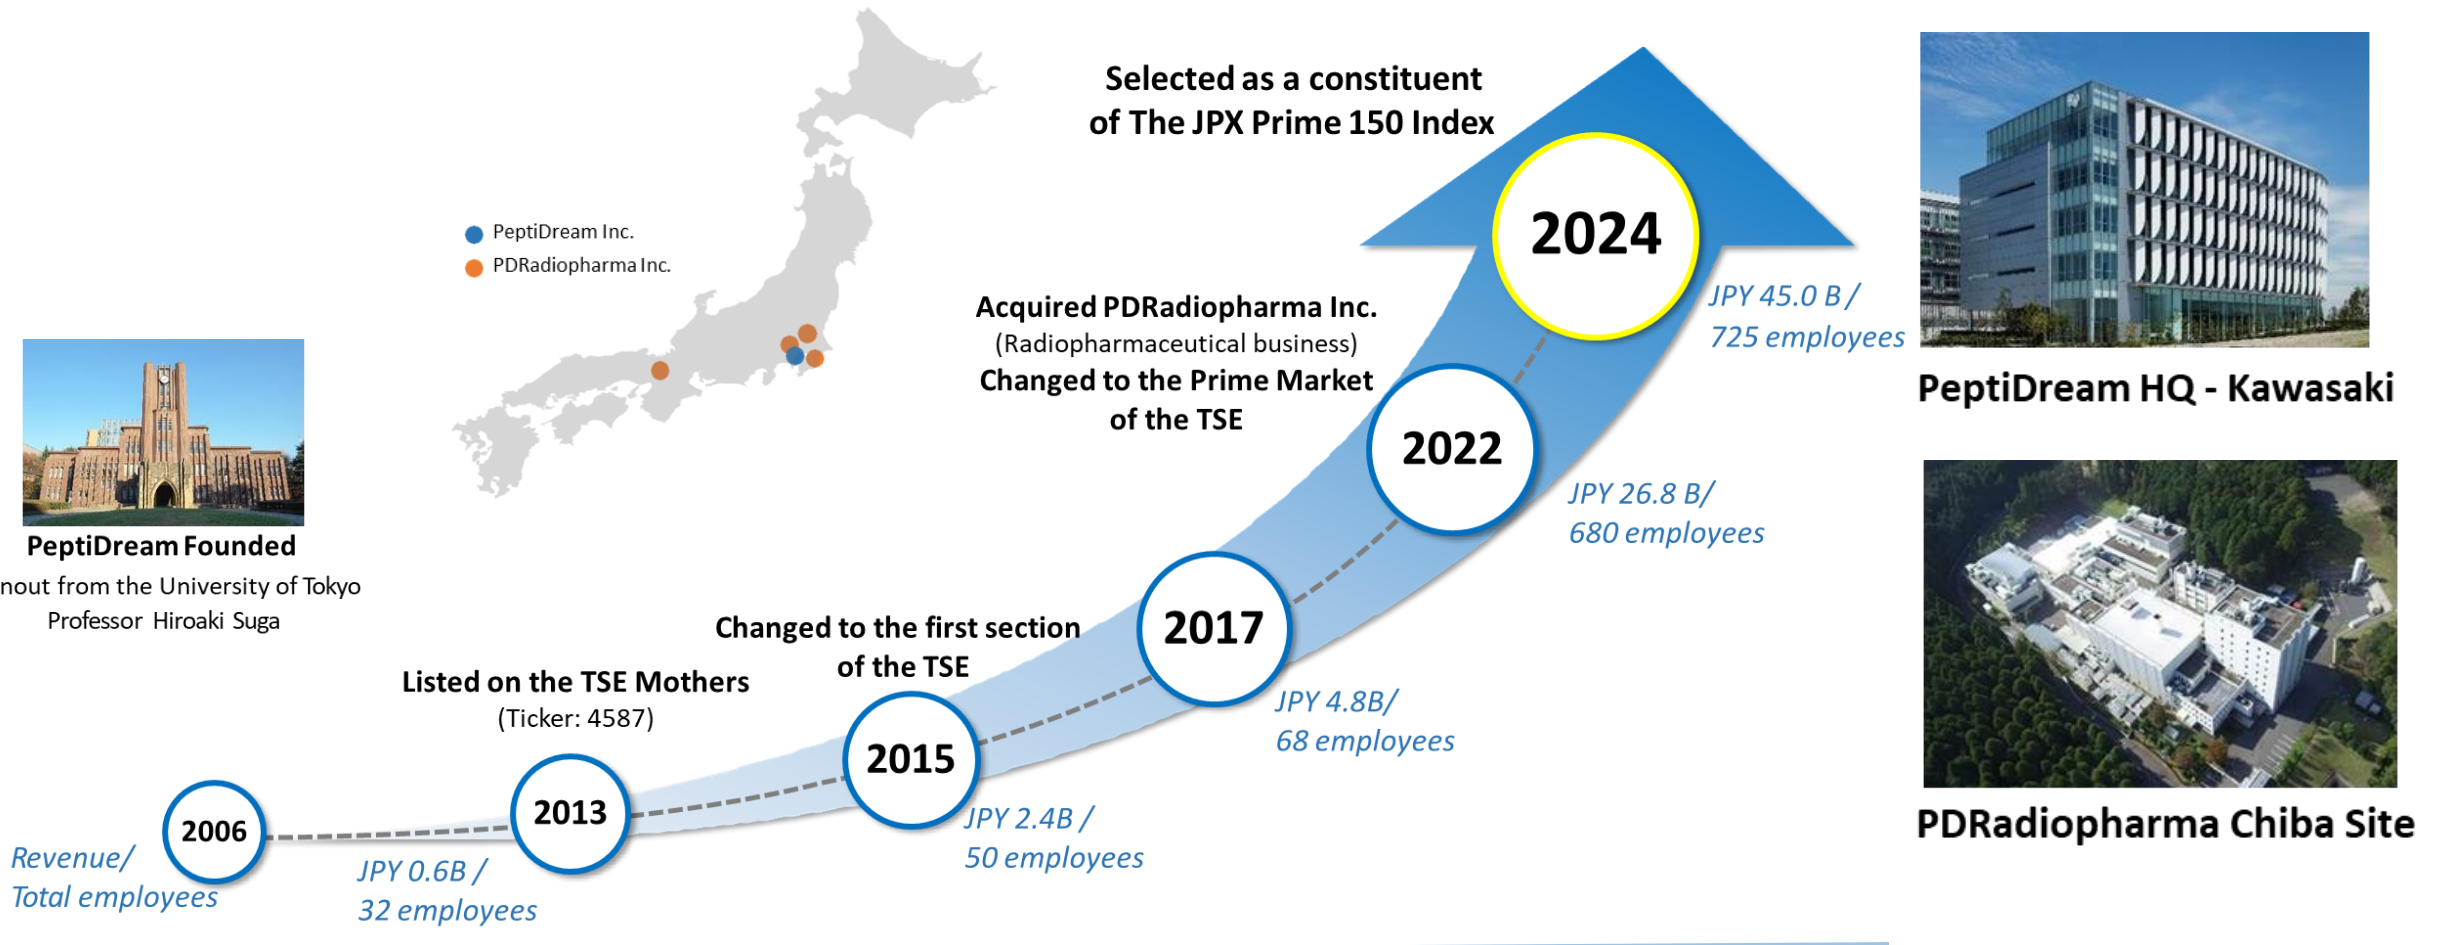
PeptiDream Inc.
PDRadiopharma Inc.

Selected as a constituent of The JPX Prime 150 Index

2024

JPY 45.0 B / 725 employees

PeptiDream HQ - Kawasaki

Acquired PDRadiopharma Inc.
(Radiopharmaceutical business)
Changed to the Prime Market of the TSE

2022

JPY 26.8 B/ 680 employees

PDRadiopharma Chiba Site

PeptiDream Founded
nout from the University of Tokyo
Professor Hiroaki Suga

Changed to the first section of the TSE

2017

JPY 4.8B/ 68 employees

Listed on the TSE Mothers
(Ticker: 4587)

2015

JPY 2.4B / 50 employees

2013

JPY 0.6B / 32 employees

2006

Revenue/ Total employees